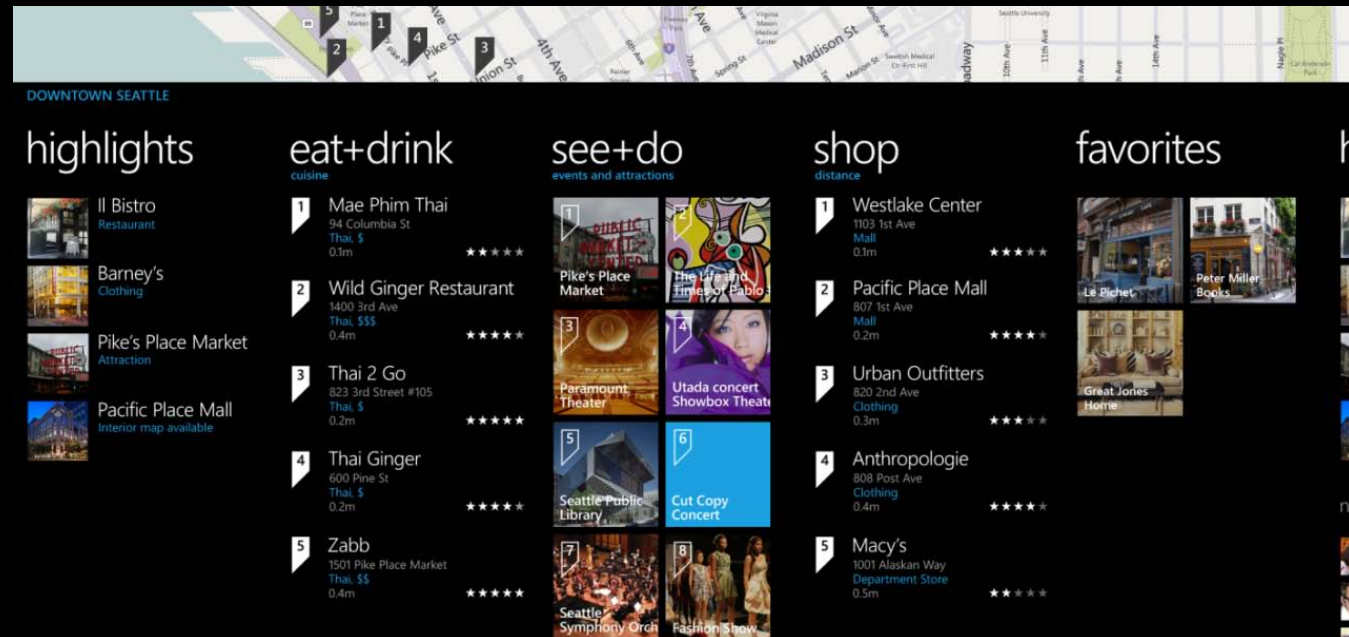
5 1 2 4 3 Pike St Union St 4th Ave Madison St

DOWNTOWN SEATTLE

highlights

Il Bistro
Restaurant

Barney's
Clothing

Pike's Place Market
Attraction

Pacific Place Mall
Interior map available

eat+drink
cuisine

1 Mae Phim Thai
94 Columbia St
Thai, $
0.1m

2 Wild Ginger Restaurant
1400 3rd Ave
Thai, $$$
0.4m

3 Thai 2 Go
823 3rd Street #105
Thai, $
0.2m

4 Thai Ginger
600 Pine St
Thai, $
0.2m

5 Zabb
1501 Pike Place Market
Thai, $$
0.4m

see+do
events and attractions

1 Pike's Place Market
2 The Life and Times of Pablo
3 Paramount Theater
4 Utada concert Showbox Theatr
5 Seattle Public Library
6 Cut Copy Concert
7 Seattle Symphony Orch
8 Fashion Show

shop
distance

1 Westlake Center
1103 1st Ave
Mall
0.1m

2 Pacific Place Mall
807 1st Ave
Mall
0.2m

3 Urban Outfitters
820 2nd Ave
Clothing
0.3m

4 Anthropologie
808 Post Ave
Clothing
0.4m

5 Macy's
1001 Alaskan Way
Department Store
0.5m

favorites

Le Pichet
Peter Miller Books
Great Jones Home

h